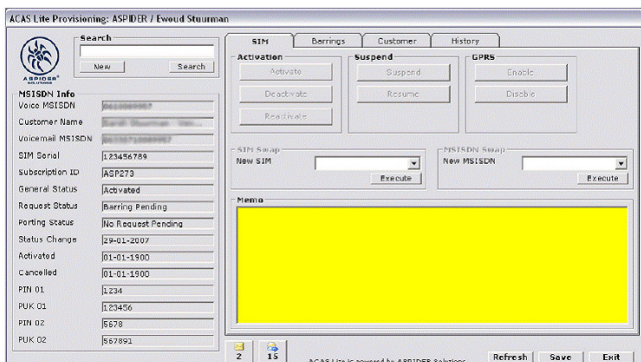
ACAS Lite Provisioning: ASPIDER / Ewoud Stuurman

ASPIDER

Search

New

Search

MSISDN Info

Voice MSISDN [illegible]

Customer Name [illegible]

Voicemail MSISDN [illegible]

SIM Serial 123456789

Subscription ID ASP273

General Status Activated

Request Status Barring Pending

Porting Status No Request Pending

Status Change 29-01-2007

Activated 01-01-1900

Cancelled 01-01-1900

PIN 01 1234

PUK 01 123456

PIN 02 5678

PUK 02 567891

SIM

Barrings

Customer

History

Activation

Activate

Deactivate

Reactivate

Suspend

Suspend

Resume

GPRS

Enable

Disable

SIM Swap

New SIM

Execute

MSISDN Swap

New MSISDN

Execute

Memo

2

15

ACAS Lite is powered by ASPIDER Solutions

Refresh

Save

Exit